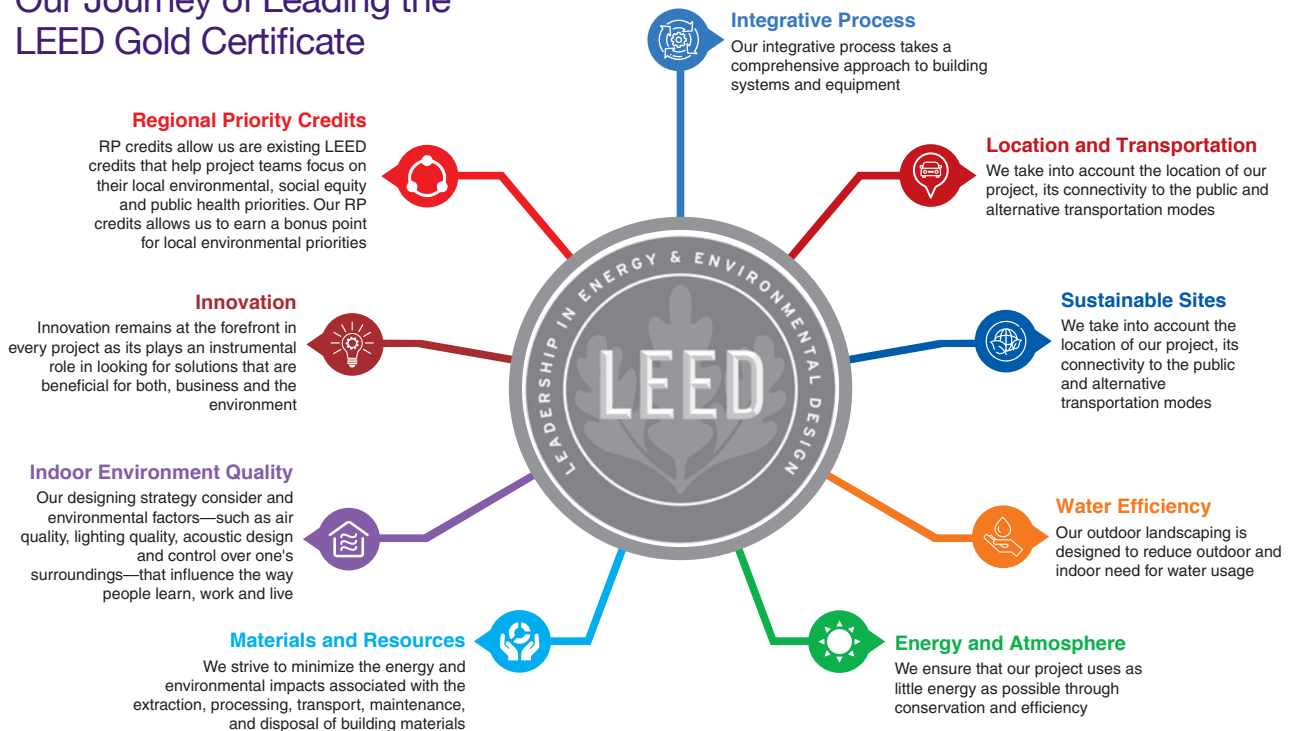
Our Journey of Leading the LEED Gold Certificate

Integrative Process
Our integrative process takes a comprehensive approach to building systems and equipment

Regional Priority Credits
RP credits allow us are existing LEED credits that help project teams focus on their local environmental, social equity and public health priorities. Our RP credits allows us to earn a bonus point for local environmental priorities

Location and Transportation
We take into account the location of our project, its connectivity to the public and alternative transportation modes

Innovation
Innovation remains at the forefront in every project as its plays an instrumental role in looking for solutions that are beneficial for both, business and the environment

LEADERSHIP IN ENERGY & ENVIRONMENTAL DESIGN
LEED

Sustainable Sites
We take into account the location of our project, its connectivity to the public and alternative transportation modes

Indoor Environment Quality
Our designing strategy consider and environmental factors—such as air quality, lighting quality, acoustic design and control over one's surroundings—that influence the way people learn, work and live

Water Efficiency
Our outdoor landscaping is designed to reduce outdoor and indoor need for water usage

Materials and Resources
We strive to minimize the energy and environmental impacts associated with the extraction, processing, transport, maintenance, and disposal of building materials

Energy and Atmosphere
We ensure that our project uses as little energy as possible through conservation and efficiency